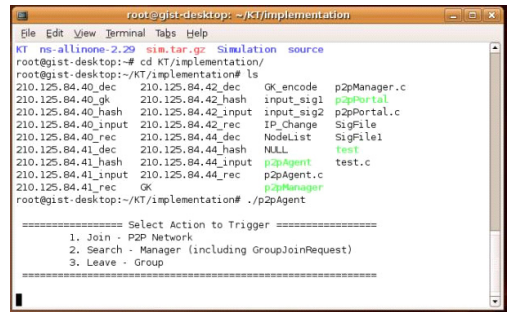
root@gist-desktop: ~/KT/implementation

File Edit View Terminal Tabs Help

KT ns-allinone-2.29 sim.tar.gz Simulation source
root@gist-desktop:~# cd KT/implementation/
root@gist-desktop:~/KT/implementation# ls

| | | | |
|---|---|---|---|
| 210.125.84.40_dec | 210.125.84.42_dec | GK_encode | p2pManager.c |
| 210.125.84.40_gk | 210.125.84.42_hash | input_sig1 | p2pPortal |
| 210.125.84.40_hash | 210.125.84.42_input | input_sig2 | p2pPortal.c |
| 210.125.84.40_input | 210.125.84.42_rec | IP_Change | SigFile |
| 210.125.84.40_rec | 210.125.84.44_dec | NodeList | SigFile1 |
| 210.125.84.41_dec | 210.125.84.44_hash | NULL | test |
| 210.125.84.41_hash | 210.125.84.44_input | p2pAgent | test.c |
| 210.125.84.41_input | 210.125.84.44_rec | p2pAgent.c | |
| 210.125.84.41_rec | GK | p2pManager | |

root@gist-desktop:~/KT/implementation# ./p2pAgent

================= Select Action to Trigger =================
1. Join - P2P Network
2. Search - Manager (including GroupJoinRequest)
3. Leave - Group
============================================================